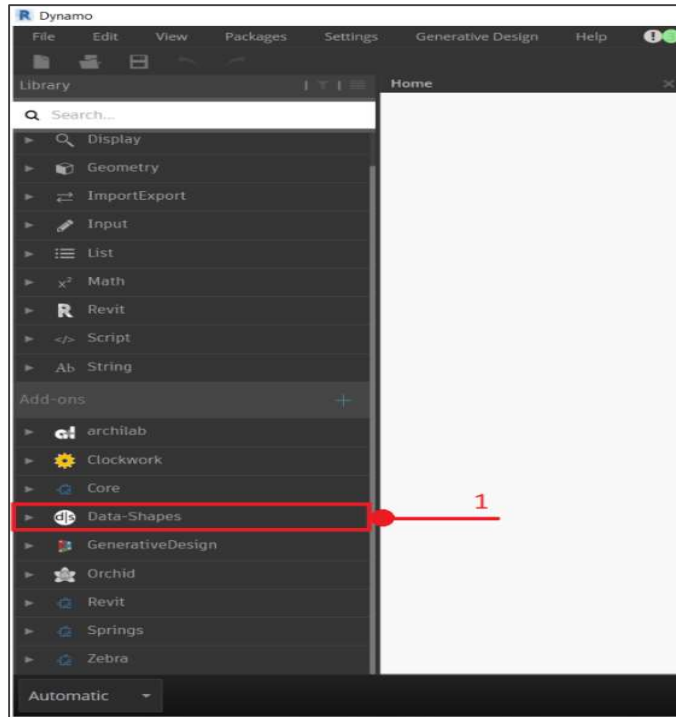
R Dynamo

File Edit View Packages Settings Generative Design Help

Library

Home

Search...

Display

Geometry

ImportExport

Input

List

$x^2$ Math

R Revit

</> Script

Ab String

Add-ons

archilab

Clockwork

Core

Data-Shapes

1

GenerativeDesign

Orchid

Revit

Springs

Zebra

Automatic